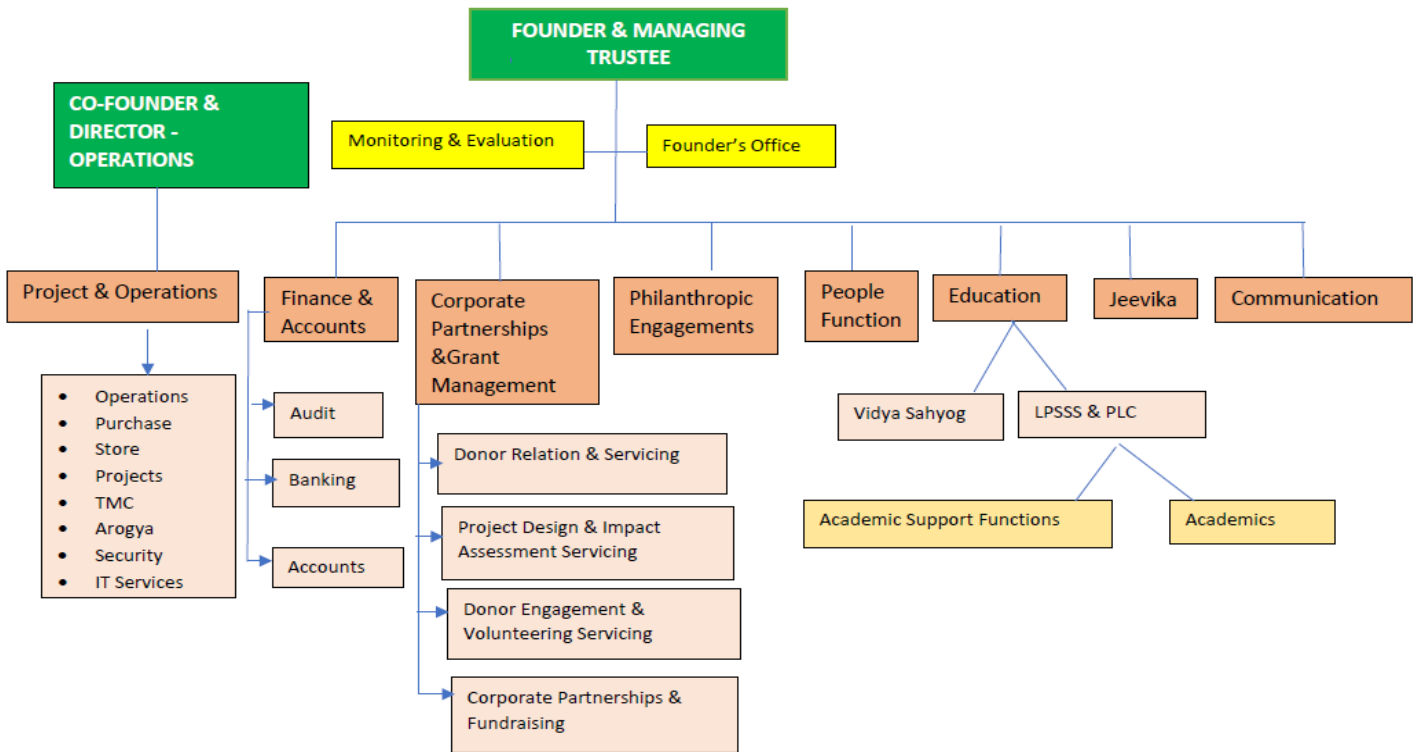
FOUNDER & MANAGING TRUSTEE

CO-FOUNDER & DIRECTOR - OPERATIONS

Monitoring & Evaluation

Founder's Office

Project & Operations

- Operations
- Purchase
- Store
- Projects
- TMC
- Arogya
- Security
- IT Services

Finance & Accounts

Audit

Banking

Accounts

Corporate Partnerships &Grant Management

Donor Relation & Servicing

Project Design & Impact Assessment Servicing

Donor Engagement & Volunteering Servicing

Corporate Partnerships & Fundraising

Philanthropic Engagements

People Function

Education

Vidya Sahyog

LPSSS & PLC

Academic Support Functions

Academics

Jeevika

Communication